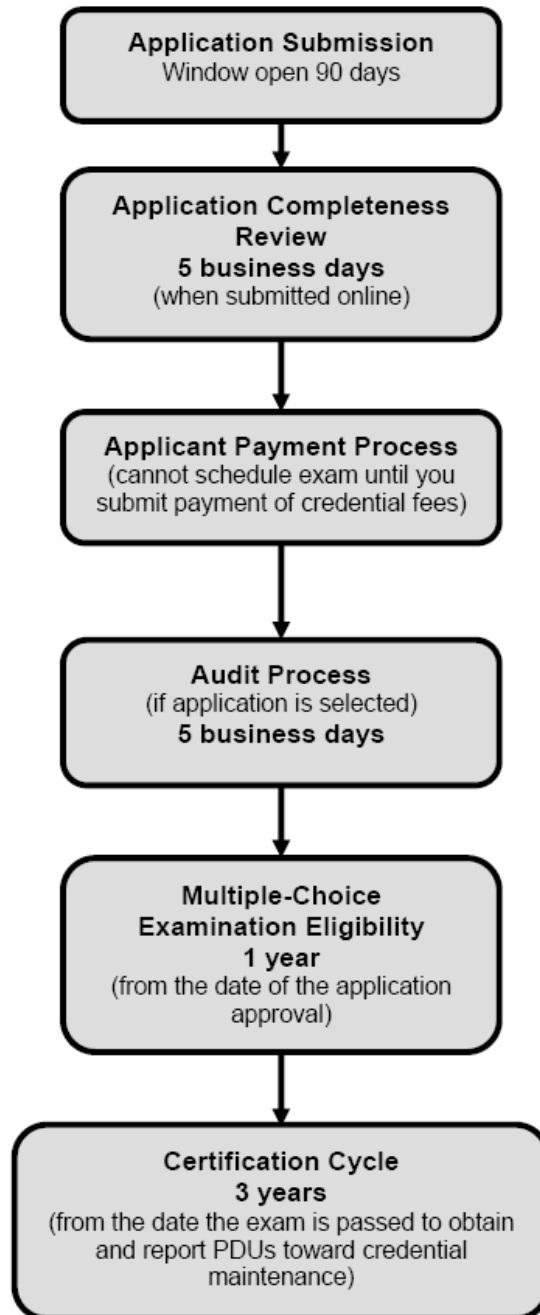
Application Submission
Window open 90 days

Application Completeness Review
5 business days
(when submitted online)

Applicant Payment Process
(cannot schedule exam until you submit payment of credential fees)

Audit Process
(if application is selected)
5 business days

Multiple-Choice Examination Eligibility
1 year
(from the date of the application approval)

Certification Cycle
3 years
(from the date the exam is passed to obtain and report PDUs toward credential maintenance)